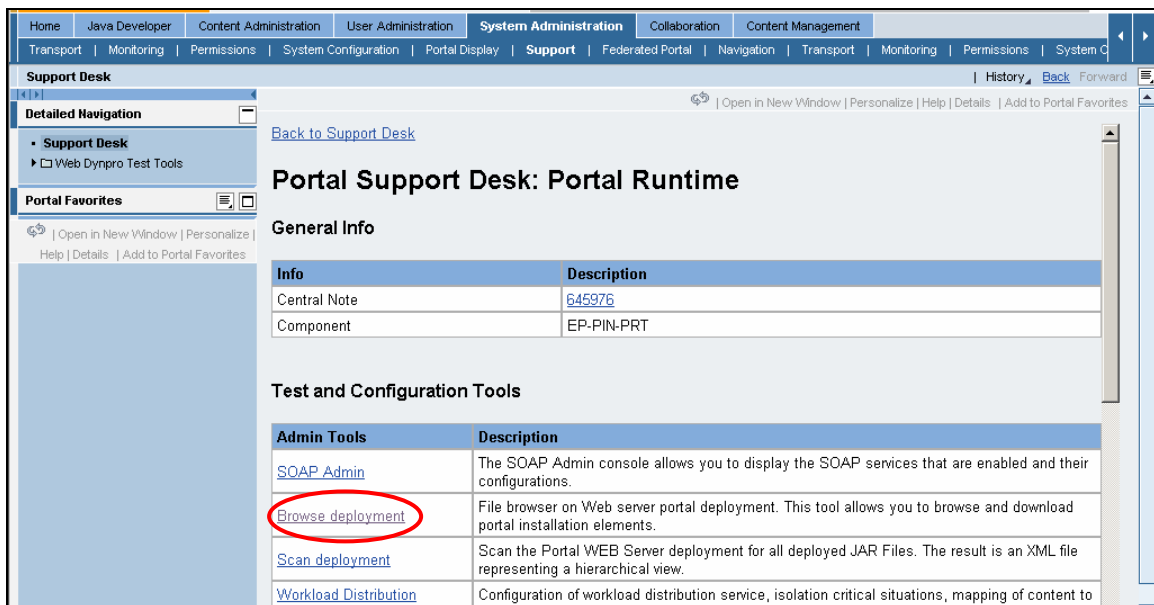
Home | Java Developer | Content Administration | User Administration | System Administration | Collaboration | Content Management

Transport | Monitoring | Permissions | System Configuration | Portal Display | Support | Federated Portal | Navigation | Transport | Monitoring | Permissions | System C

Support Desk

| History | Back Forward

Detailed Navigation

- Support Desk
- Web Dynpro Test Tools

Portal Favorites

| Open in New Window | Personalize | Help | Details | Add to Portal Favorites

| Open in New Window | Personalize | Help | Details | Add to Portal Favorites

Back to Support Desk

Portal Support Desk: Portal Runtime

General Info

| Info | Description |
|---|---|
| Central Note | 645976 |
| Component | EP-PIN-PRT |

Test and Configuration Tools

| Admin Tools | Description |
|---|---|
| SOAP Admin | The SOAP Admin console allows you to display the SOAP services that are enabled and their configurations. |
| Browse deployment | File browser on Web server portal deployment. This tool allows you to browse and download portal installation elements. |
| Scan deployment | Scan the Portal WEB Server deployment for all deployed JAR Files. The result is an XML file representing a hierarchical view. |
| Workload Distribution | Configuration of workload distribution service, isolation critical situations, mapping of content to |